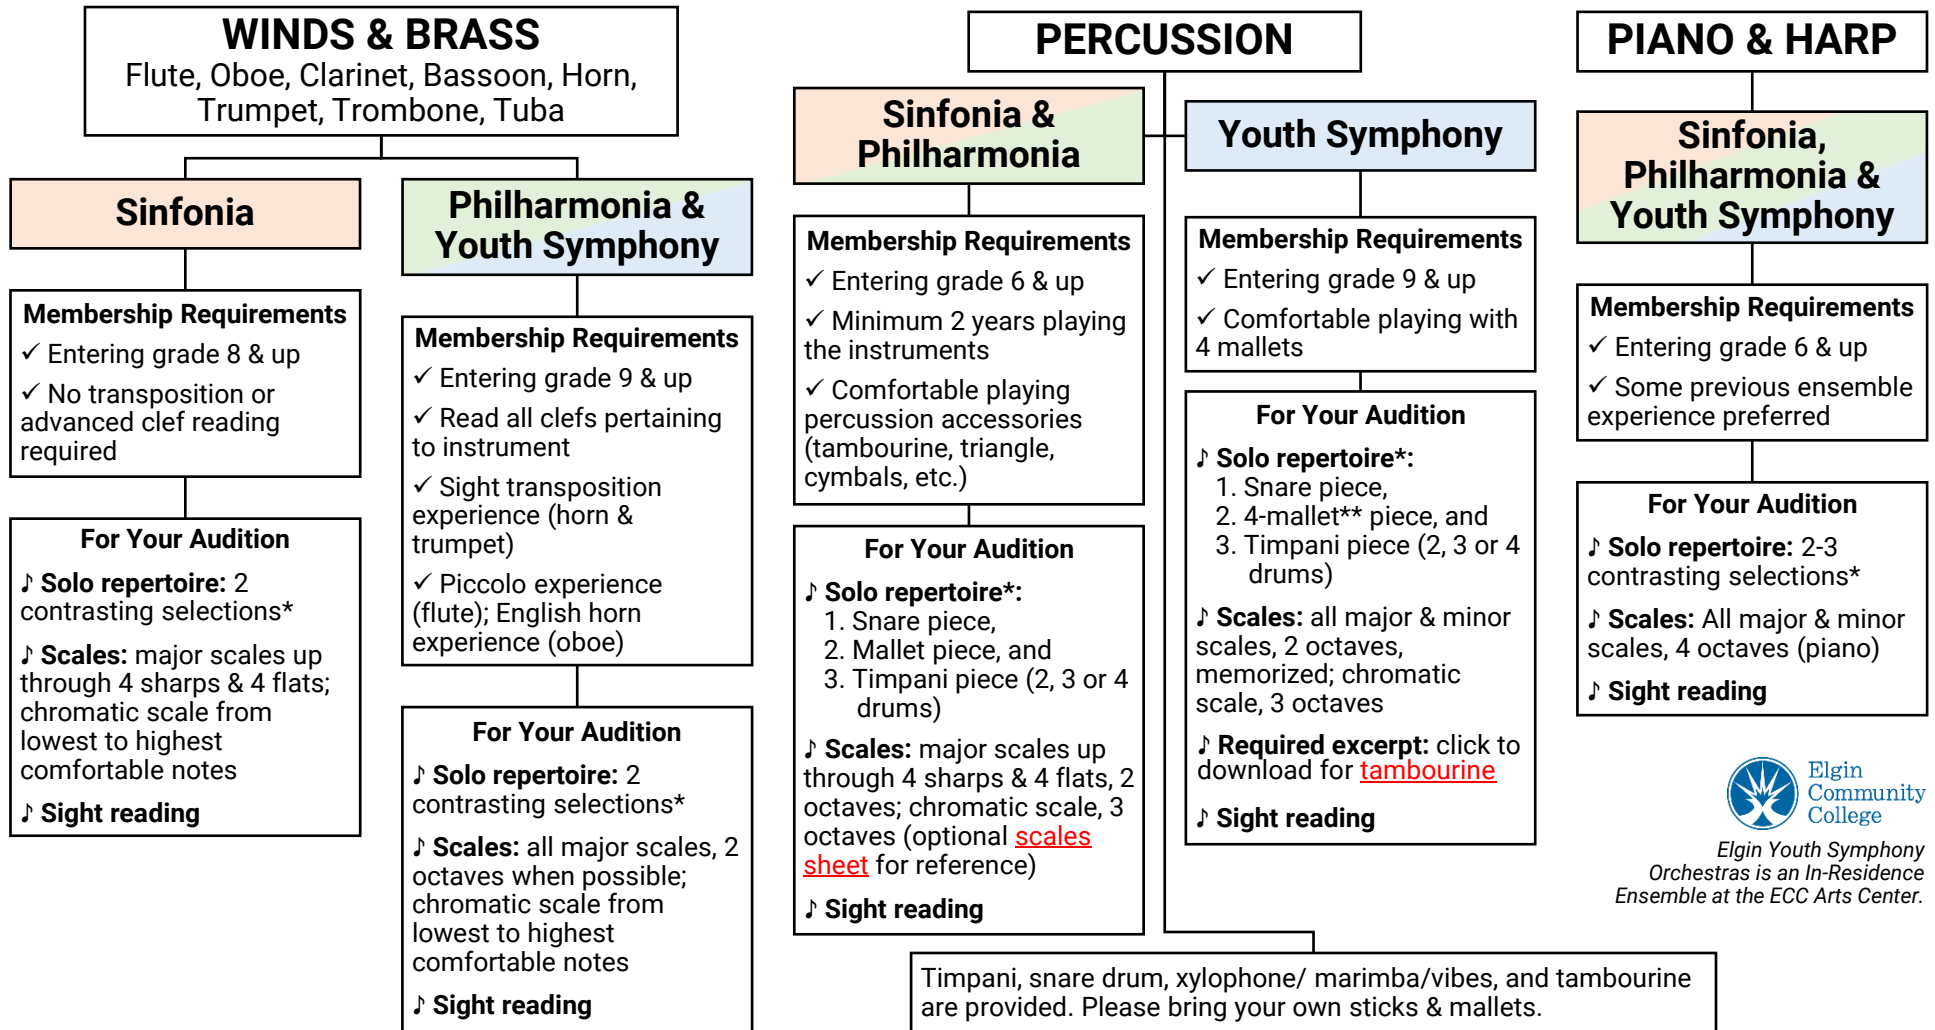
WINDS & BRASS
Flute, Oboe, Clarinet, Bassoon, Horn, Trumpet, Trombone, Tuba

Sinfonia

Membership Requirements
✓ Entering grade 8 & up
✓ No transposition or advanced clef reading required

For Your Audition
♪ Solo repertoire: 2 contrasting selections*
♪ Scales: major scales up through 4 sharps & 4 flats; chromatic scale from lowest to highest comfortable notes
♪ Sight reading

Philharmonia & Youth Symphony

Membership Requirements
✓ Entering grade 9 & up
✓ Read all clefs pertaining to instrument
✓ Sight transposition experience (horn & trumpet)
✓ Piccolo experience (flute); English horn experience (oboe)

For Your Audition
♪ Solo repertoire: 2 contrasting selections*
♪ Scales: all major scales, 2 octaves when possible; chromatic scale from lowest to highest comfortable notes
♪ Sight reading

PERCUSSION

Sinfonia & Philharmonia

Membership Requirements
✓ Entering grade 6 & up
✓ Minimum 2 years playing the instruments
✓ Comfortable playing percussion accessories (tambourine, triangle, cymbals, etc.)

For Your Audition
♪ Solo repertoire*:
1. Snare piece,
2. Mallet piece, and
3. Timpani piece (2, 3 or 4 drums)
♪ Scales: major scales up through 4 sharps & 4 flats, 2 octaves; chromatic scale, 3 octaves (optional scales sheet for reference)
♪ Sight reading

Youth Symphony

Membership Requirements
✓ Entering grade 9 & up
✓ Comfortable playing with 4 mallets

For Your Audition
♪ Solo repertoire*:
1. Snare piece,
2. 4-mallet** piece, and
3. Timpani piece (2, 3 or 4 drums)
♪ Scales: all major & minor scales, 2 octaves, memorized; chromatic scale, 3 octaves
♪ Required excerpt: click to download for tambourine
♪ Sight reading

Timpani, snare drum, xylophone/ marimba/vibes, and tambourine are provided. Please bring your own sticks & mallets.

PIANO & HARP

Sinfonia, Philharmonia & Youth Symphony

Membership Requirements
✓ Entering grade 6 & up
✓ Some previous ensemble experience preferred

For Your Audition
♪ Solo repertoire: 2-3 contrasting selections*
♪ Scales: All major & minor scales, 4 octaves (piano)
♪ Sight reading

Elgin Community College

Elgin Youth Symphony Orchestras is an In-Residence Ensemble at the ECC Arts Center.